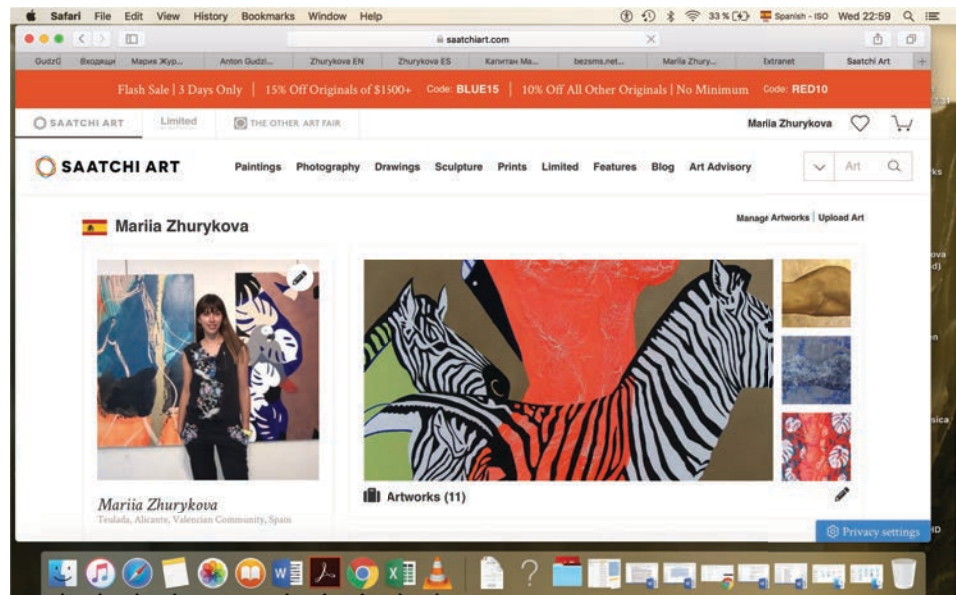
Safari File Edit View History Bookmarks Window Help

33 % Spanish - ISO Wed 22:59

saatchiart.com

GudzG Входящие Мария Жур... Anton Gudzi... Zhurykova EN Zhurykova ES Капитан Ма... bezsms.net... Mariia Zhury... Extranet Saatchi Art

Flash Sale | 3 Days Only | 15% Off Originals of $1500+ Code: BLUE15 | 10% Off All Other Originals | No Minimum Code: RED10

SAATCHI ART Limited THE OTHER ART FAIR

Mariia Zhurykova

SAATCHI ART

Paintings Photography Drawings Sculpture Prints Limited Features Blog Art Advisory

Art

Mariia Zhurykova

Manage Artworks | Upload Art

Mariia Zhurykova

Teulada, Alicante, Valencian Community, Spain

Artworks (11)

Privacy settings